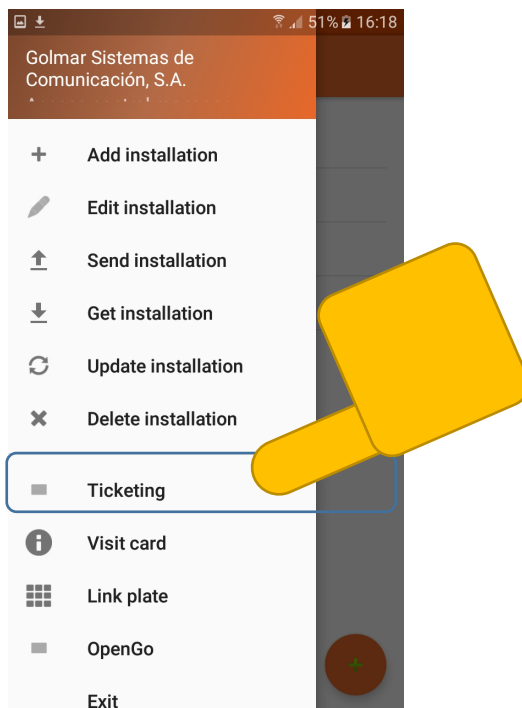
51% 16:18

Golmar Sistemas de Comunicación, S.A.

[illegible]

Add installation

Edit installation

Send installation

Get installation

Update installation

Delete installation

Ticketing

Visit card

Link plate

OpenGo

Exit